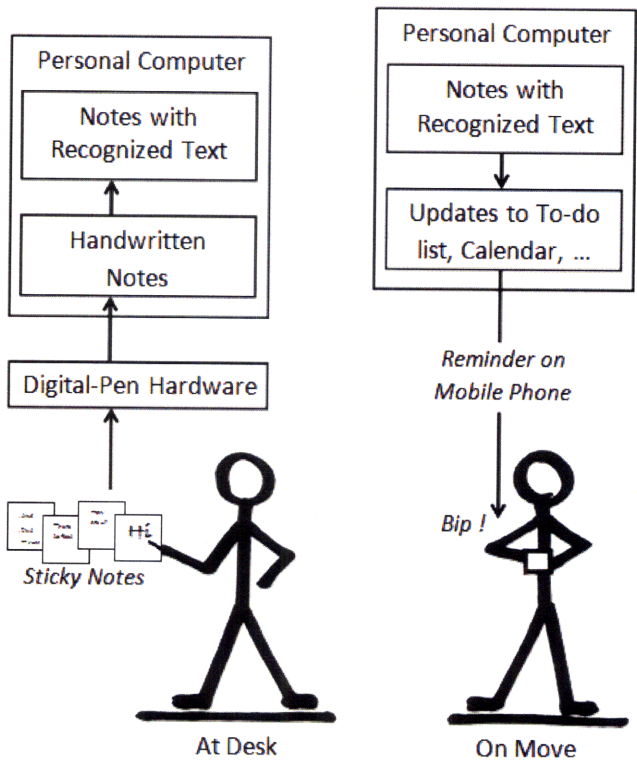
Personal Computer

Notes with Recognized Text

Handwritten Notes

Digital-Pen Hardware

Hi

Sticky Notes

At Desk

Personal Computer

Notes with Recognized Text

Updates to To-do list, Calendar, ...

Reminder on Mobile Phone

Bip !

On Move